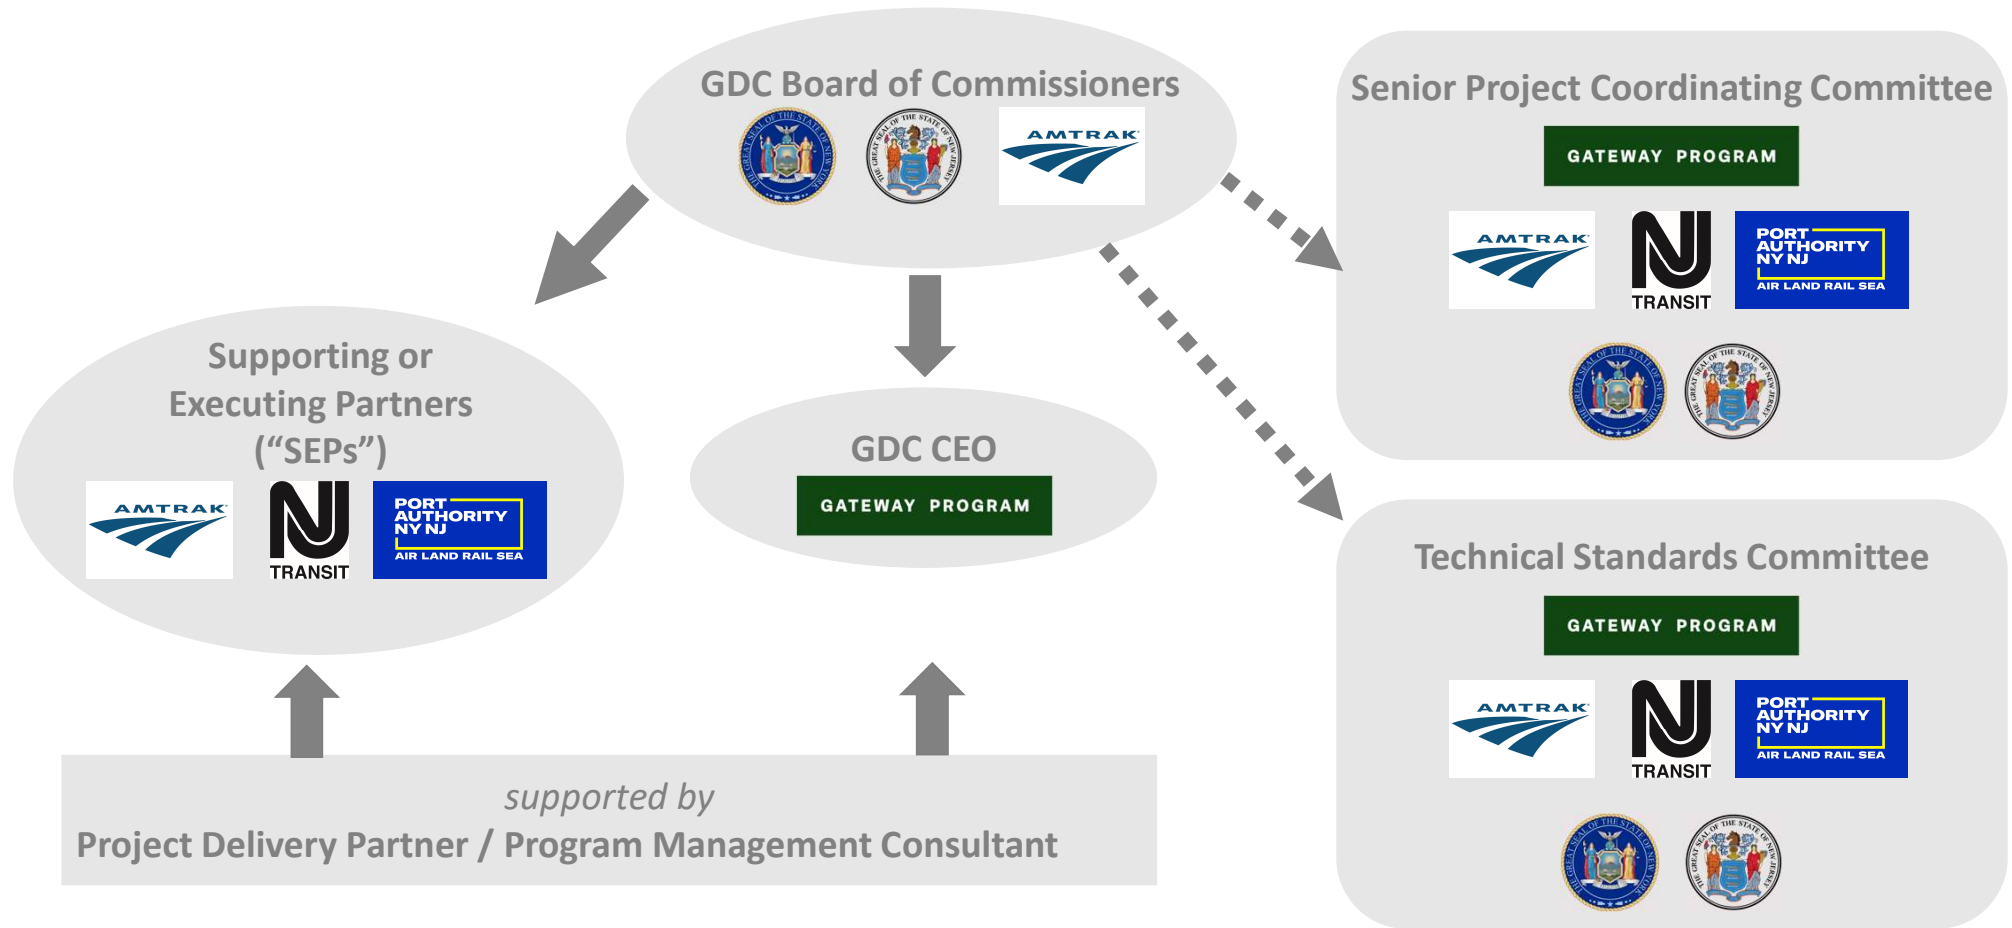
GDC Board of Commissioners

AMTRAK

Senior Project Coordinating Committee

GATEWAY PROGRAM

AMTRAK

NJ TRANSIT

PORT AUTHORITY NY NJ
AIR LAND RAIL SEA

Supporting or Executing Partners ("SEPs")

AMTRAK

NJ TRANSIT

PORT AUTHORITY NY NJ
AIR LAND RAIL SEA

GDC CEO

GATEWAY PROGRAM

Technical Standards Committee

GATEWAY PROGRAM

AMTRAK

NJ TRANSIT

PORT AUTHORITY NY NJ
AIR LAND RAIL SEA

*supported by*
Project Delivery Partner / Program Management Consultant